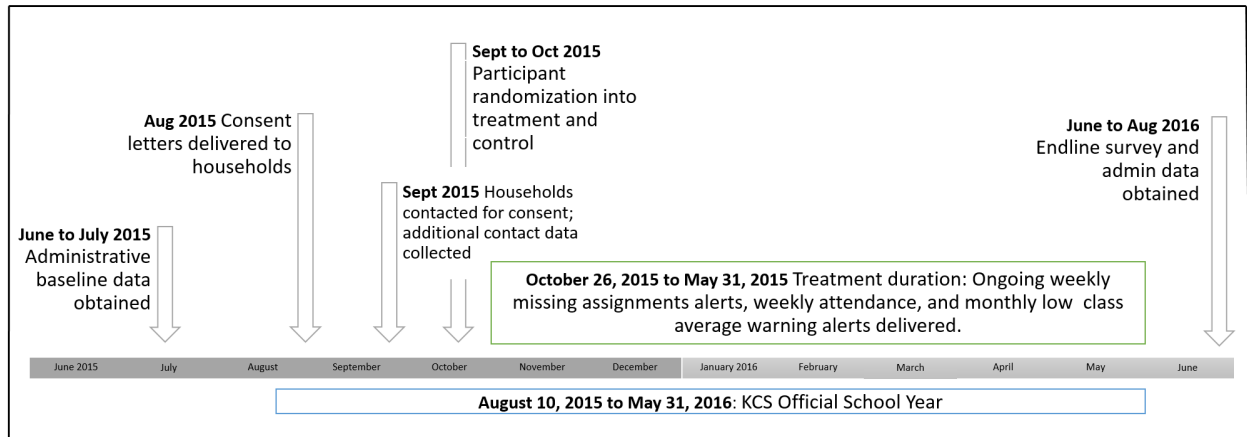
**Sept to Oct 2015** Participant randomization into treatment and control

**Aug 2015** Consent letters delivered to households

**June to Aug 2016** Endline survey and admin data obtained

**Sept 2015** Households contacted for consent; additional contact data collected

**June to July 2015** Administrative baseline data obtained

**October 26, 2015 to May 31, 2015** Treatment duration: Ongoing weekly missing assignments alerts, weekly attendance, and monthly low class average warning alerts delivered.

June 2015 July August September October November December January 2016 February March April May June

**August 10, 2015 to May 31, 2016**: KCS Official School Year